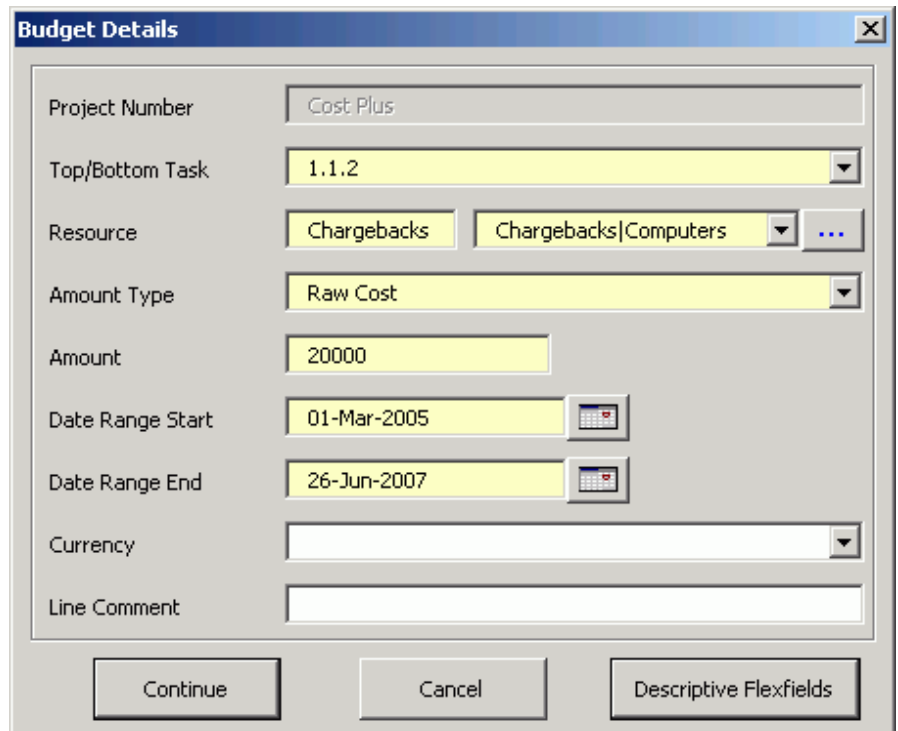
Budget Details

Project Number Cost Plus

Top/Bottom Task 1.1.2

Resource Chargebacks Chargebacks|Computers ...

Amount Type Raw Cost

Amount 20000

Date Range Start 01-Mar-2005

Date Range End 26-Jun-2007

Currency

Line Comment

Continue Cancel Descriptive Flexfields